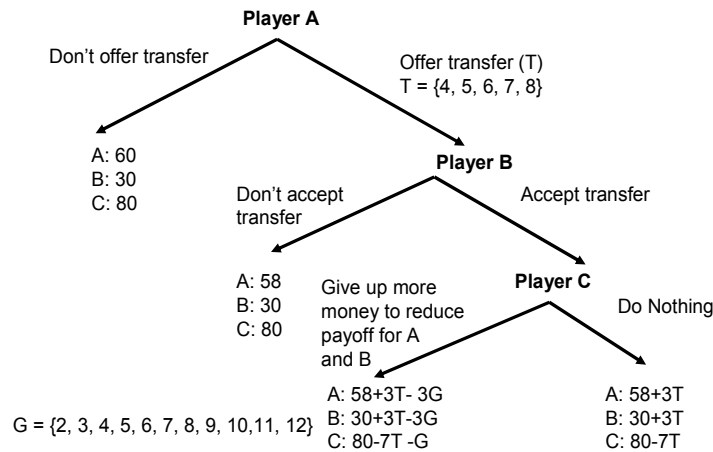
Player A

Don't offer transfer

Offer transfer (T)
T = {4, 5, 6, 7, 8}

A: 60
B: 30
C: 80

Player B

Don't accept transfer

Accept transfer

A: 58
B: 30
C: 80

Player C

Give up more money to reduce payoff for A and B

Do Nothing

G = {2, 3, 4, 5, 6, 7, 8, 9, 10,11, 12}

A: 58+3T- 3G
B: 30+3T-3G
C: 80-7T -G

A: 58+3T
B: 30+3T
C: 80-7T